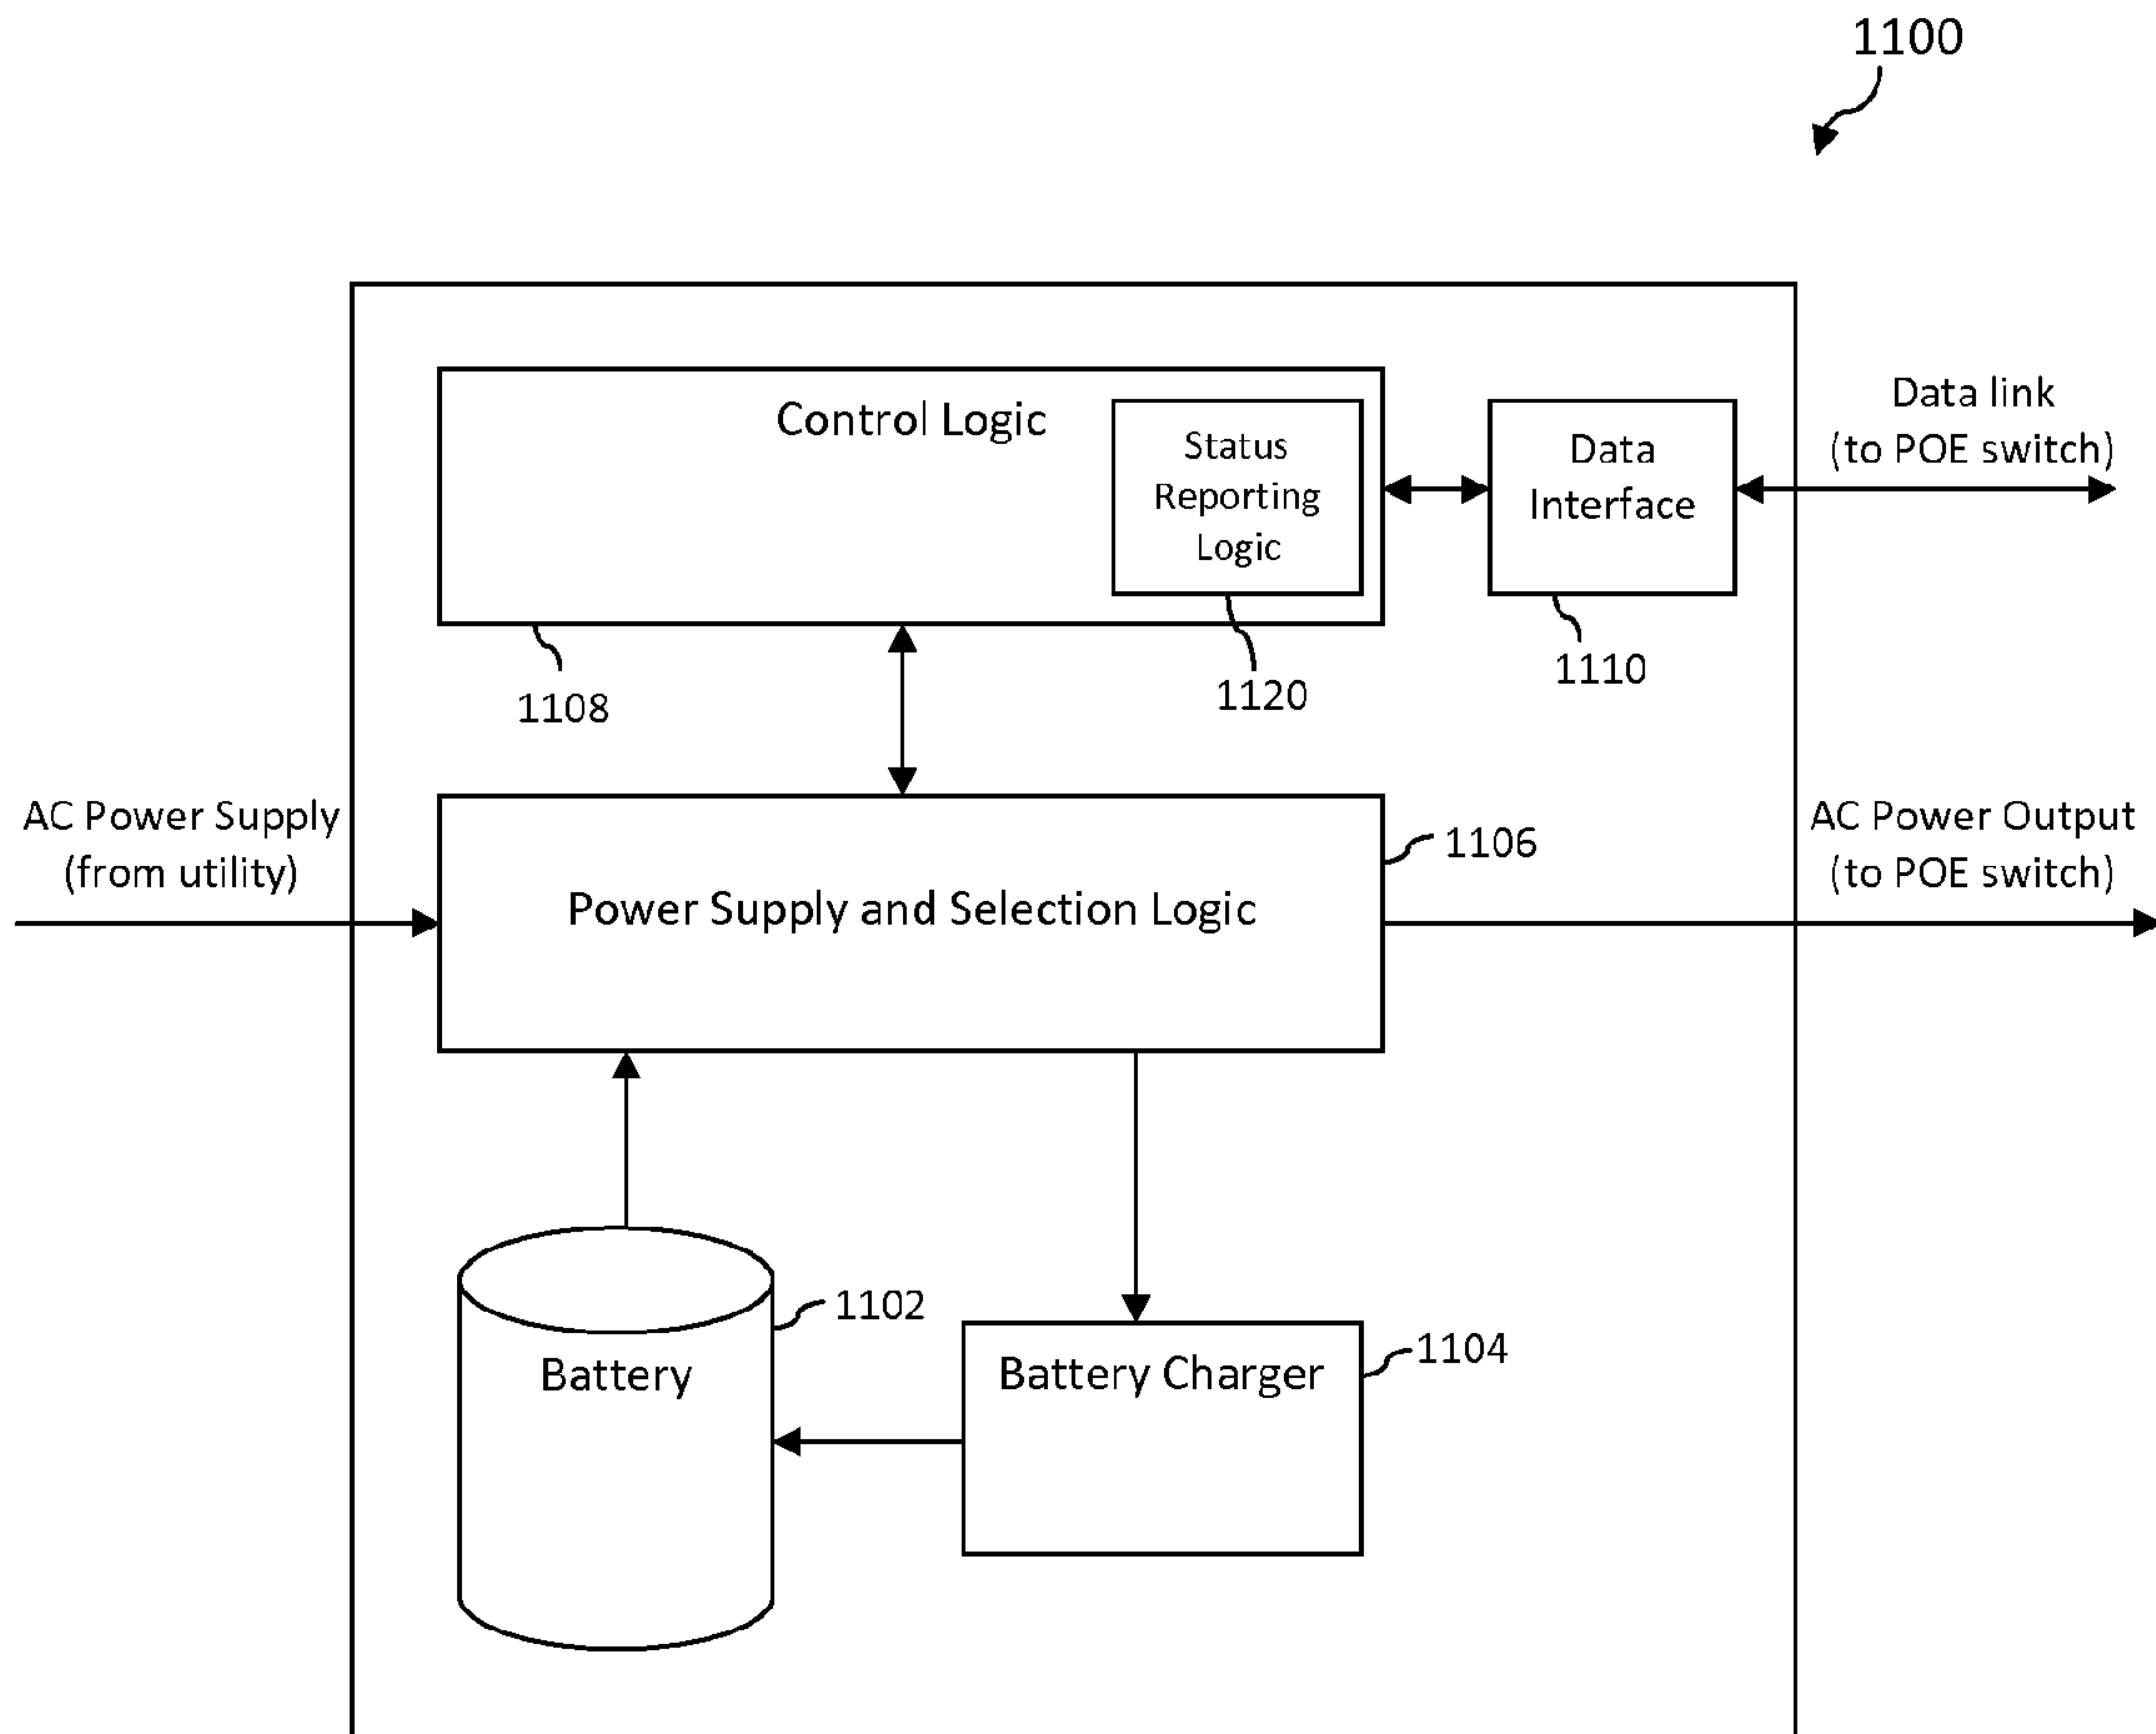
1100

Control Logic

Status Reporting Logic

Data Interface

Data link (to POE switch)

1108

1120

1110

AC Power Supply (from utility)

Power Supply and Selection Logic

1106

AC Power Output (to POE switch)

1102

Battery

Battery Charger

1104